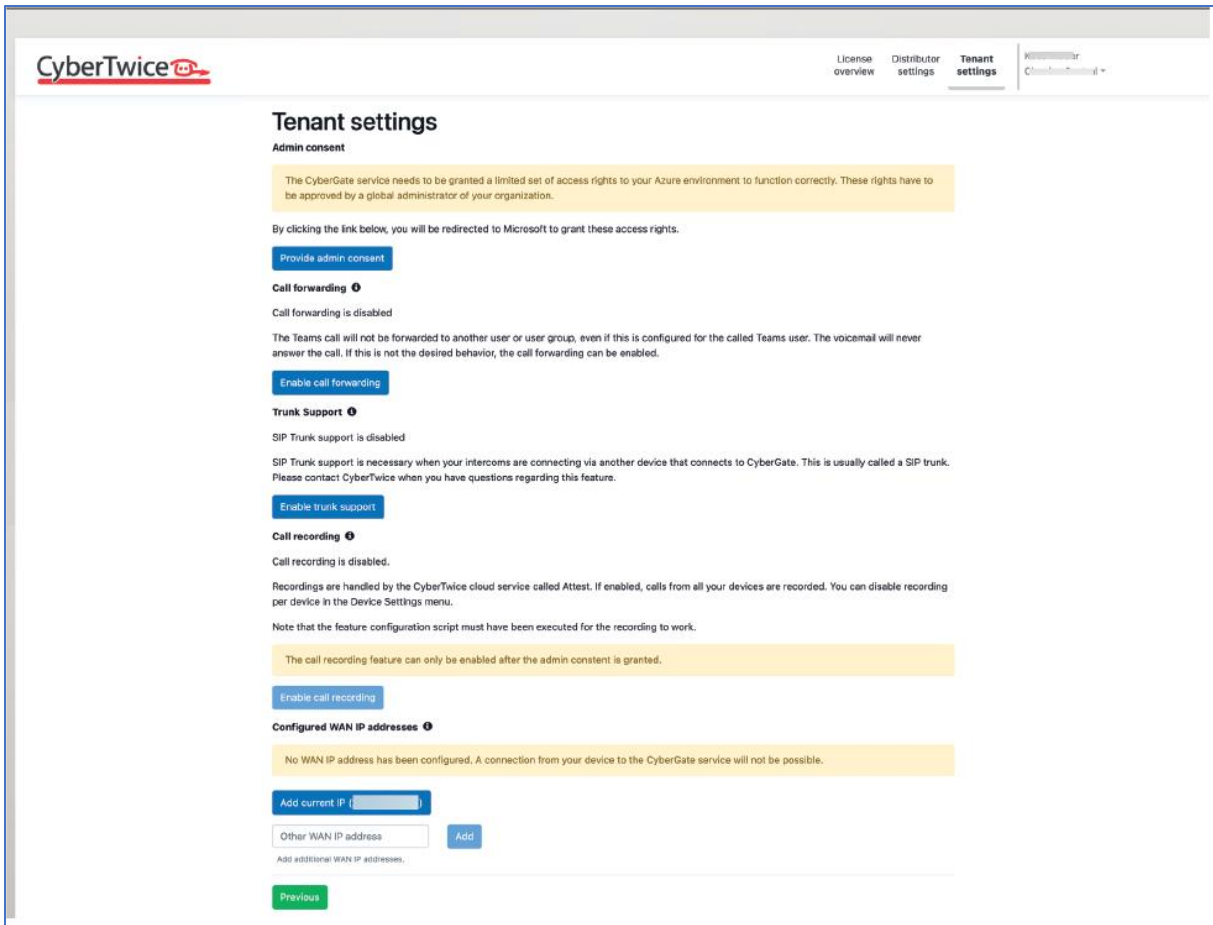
CyberTwice

License overview
Distributor settings
Tenant settings
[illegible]
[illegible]

Tenant settings

Admin consent

The CyberGate service needs to be granted a limited set of access rights to your Azure environment to function correctly. These rights have to be approved by a global administrator of your organization.

By clicking the link below, you will be redirected to Microsoft to grant these access rights.

Provide admin consent

Call forwarding

Call forwarding is disabled

The Teams call will not be forwarded to another user or user group, even if this is configured for the called Teams user. The voicemail will never answer the call. If this is not the desired behavior, the call forwarding can be enabled.

Enable call forwarding

Trunk Support

SIP Trunk support is disabled

SIP Trunk support is necessary when your intercoms are connecting via another device that connects to CyberGate. This is usually called a SIP trunk. Please contact CyberTwice when you have questions regarding this feature.

Enable trunk support

Call recording

Call recording is disabled.

Recordings are handled by the CyberTwice cloud service called Attest. If enabled, calls from all your devices are recorded. You can disable recording per device in the Device Settings menu.

Note that the feature configuration script must have been executed for the recording to work.

The call recording feature can only be enabled after the admin consent is granted.

Enable call recording

Configured WAN IP addresses

No WAN IP address has been configured. A connection from your device to the CyberGate service will not be possible.

Add current IP ([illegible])

Other WAN IP address
Add
Add additional WAN IP addresses.

Previous